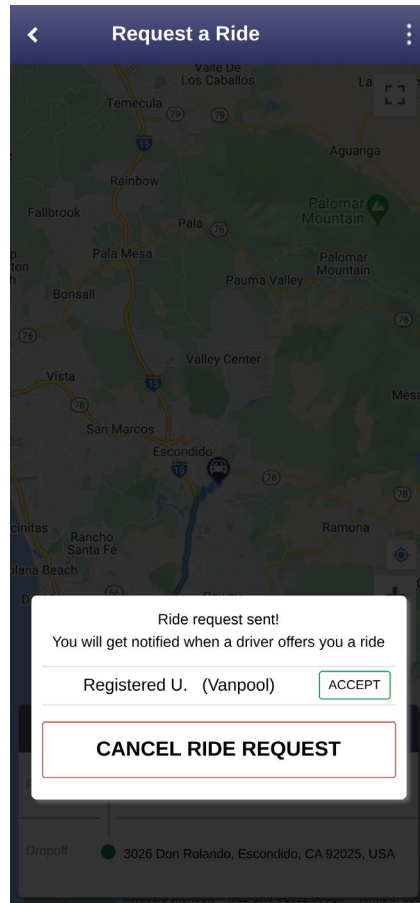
Request a Ride

Valle De Los Caballos
La
Temecula
79
79
15
Aguanga
Rainbow
Palomar Mountain
Fallbrook
Pala
76
Pala Mesa
Palomar Mountain
Pauma Valley
Bonsall
76
76
Valley Center
Vista
15
Mesa
78
San Marcos
Escondido
15
78
78
cinitas
Rancho Santa Fe
Ramona
olana Beach

Ride request sent!
You will get notified when a driver offers you a ride

Registered U. (Vanpool) ACCEPT

CANCEL RIDE REQUEST

Dropoff
3026 Don Rolando, Escondido, CA 92025, USA